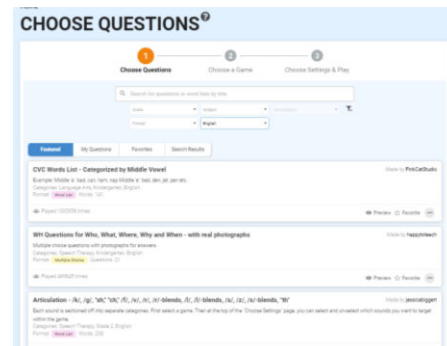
CHOOSE QUESTIONS

1 Choose Questions
2 Choose a Game
3 Choose Settings & Play

Search for questions or word lists by title

Grade
Subject
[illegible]
Format
English

Featured
My Questions
Favorites
Search Results

CVC Words List - Categorized by Middle Vowel
Made by PinkCatStudio
Example: Middle /a/: bad, can, ham, nap Middle /e/: bed, den, jet, pen etc.
Categories: Language Arts, Kindergarten, English
Format: Word List Words: 141
Played 100,009 times
Preview
Favorite

WH Questions for Who, What, Where, Why and When - with real photographs
Made by happyhileech
Multiple choice questions with photographs for answers.
Categories: Speech Therapy, Kindergarten, English
Format: Multiple Choice Questions: 31
Played 48,647 times
Preview
Favorite

Articulation - /k/, /g/, "sh," "ch," /f/, /v/, /l/, /r/-blends, /l/, /l/-blends, /s/, /z/, /s/-blends, "th"
Made by jessicabiggart
Each sound is sectioned off into separate categories. First select a game. Then at the top of the "Choose Settings" page, you can select and un-select which sounds you want to target within the game.
Categories: Speech Therapy, Grade 2, English
Format: Word List Words: 238